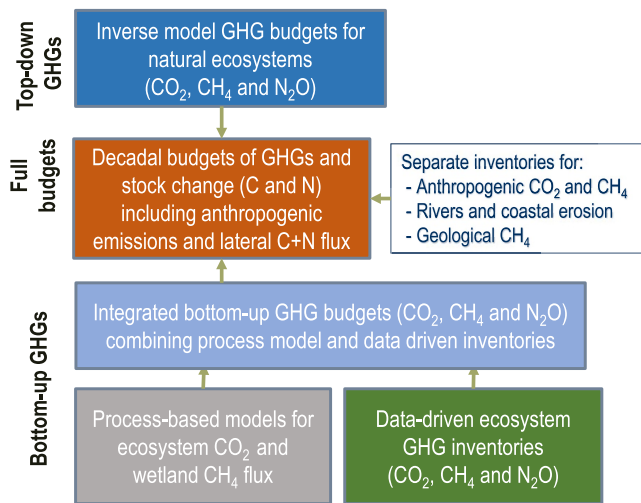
Top-down GHGs

Inverse model GHG budgets for natural ecosystems ($CO_2$, $CH_4$ and $N_2O$)

Full budgets

Decadal budgets of GHGs and stock change (C and N) including anthropogenic emissions and lateral C+N flux

Separate inventories for:
- Anthropogenic $CO_2$ and $CH_4$
- Rivers and coastal erosion
- Geological $CH_4$

Bottom-up GHGs

Integrated bottom-up GHG budgets ($CO_2$, $CH_4$ and $N_2O$) combining process model and data driven inventories

Process-based models for ecosystem $CO_2$ and wetland $CH_4$ flux

Data-driven ecosystem GHG inventories ($CO_2$, $CH_4$ and $N_2O$)